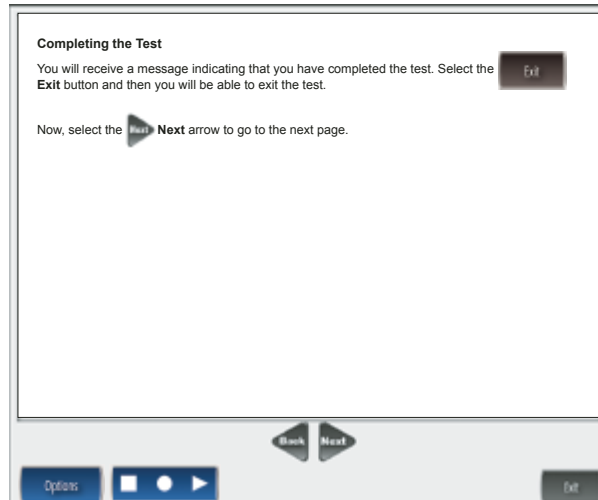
**Completing the Test**

You will receive a message indicating that you have completed the test. Select the Exit **Exit** button and then you will be able to exit the test.

Now, select the Next **Next** arrow to go to the next page.

Back Next

Options

Exit